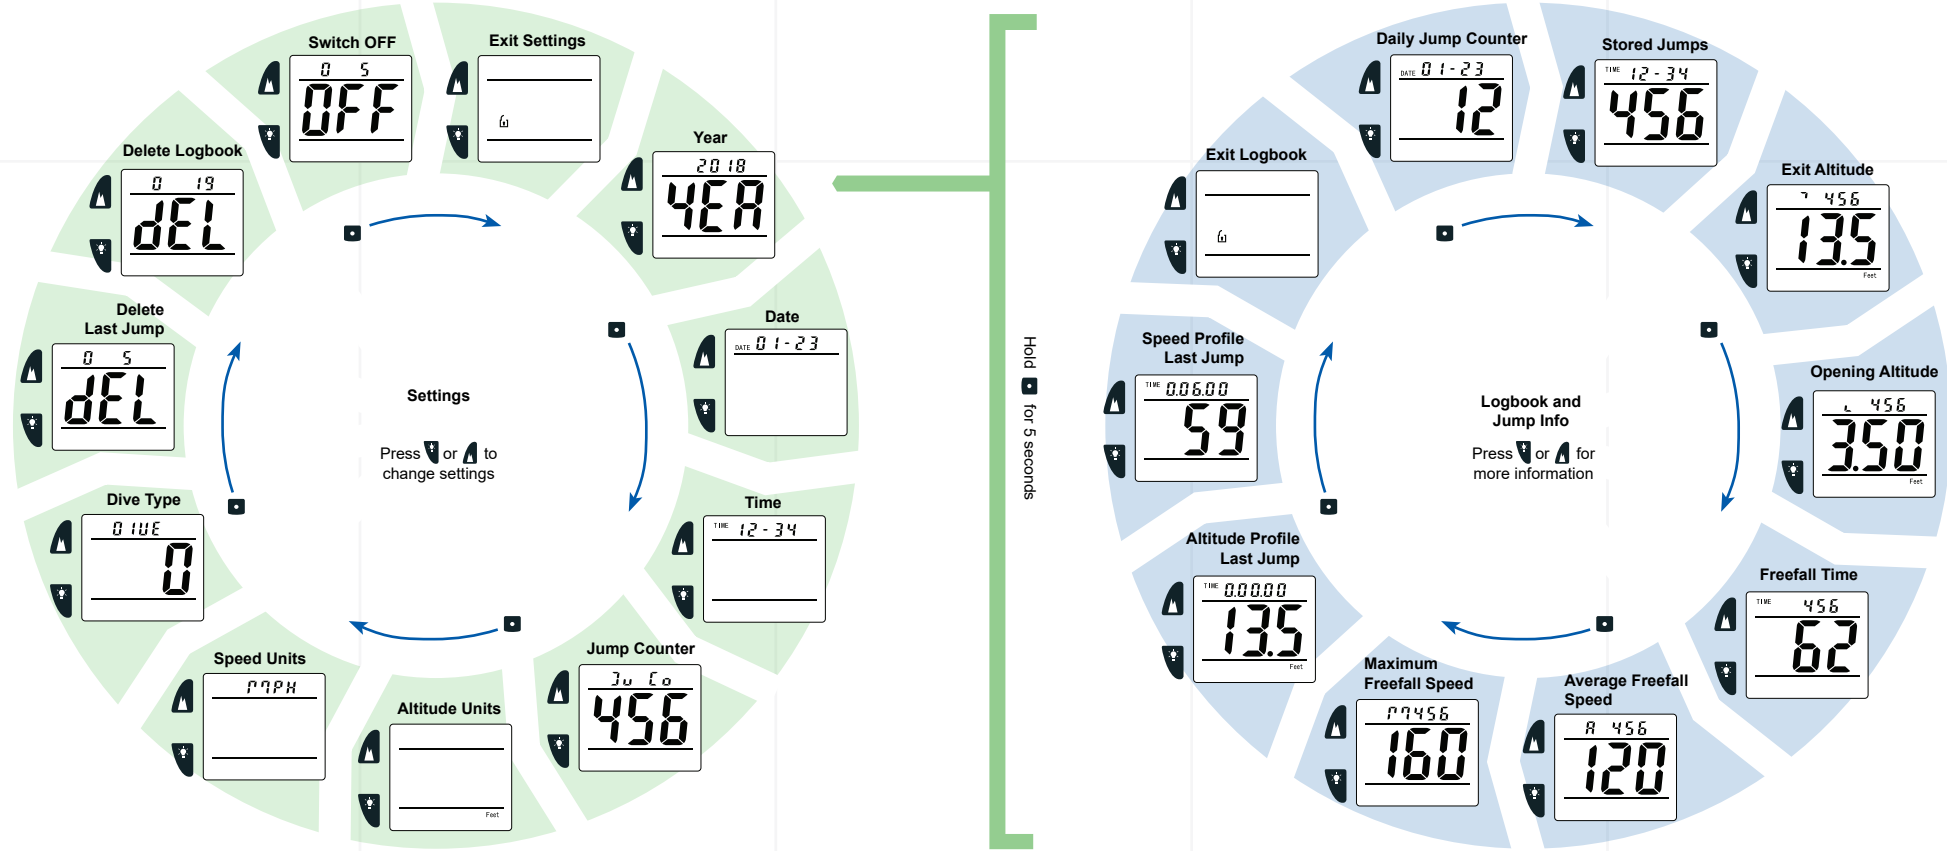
Switch OFF
0 5
OFF

Exit Settings

Year
2018
YEA

Date
DATE 01-23

Time
TIME 12-34

Jump Counter
Ju Co
456

Altitude Units
Feet

Speed Units
MPH

Dive Type
DIVE
0

Delete Last Jump
0 5
dEL

Delete Logbook
0 19
dEL

Settings

Press or to change settings

Hold for 5 seconds

Daily Jump Counter
DATE 01-23
12

Stored Jumps
TIME 12-34
456

Exit Altitude
456
135
Feet

Opening Altitude
456
350
Feet

Freefall Time
TIME 456
62

Average Freefall Speed
A 456
120

Maximum Freefall Speed
M456
160

Altitude Profile Last Jump
TIME 0.00.00
135
Feet

Speed Profile Last Jump
TIME 0.06.00
59

Exit Logbook

Logbook and Jump Info

Press or for more information